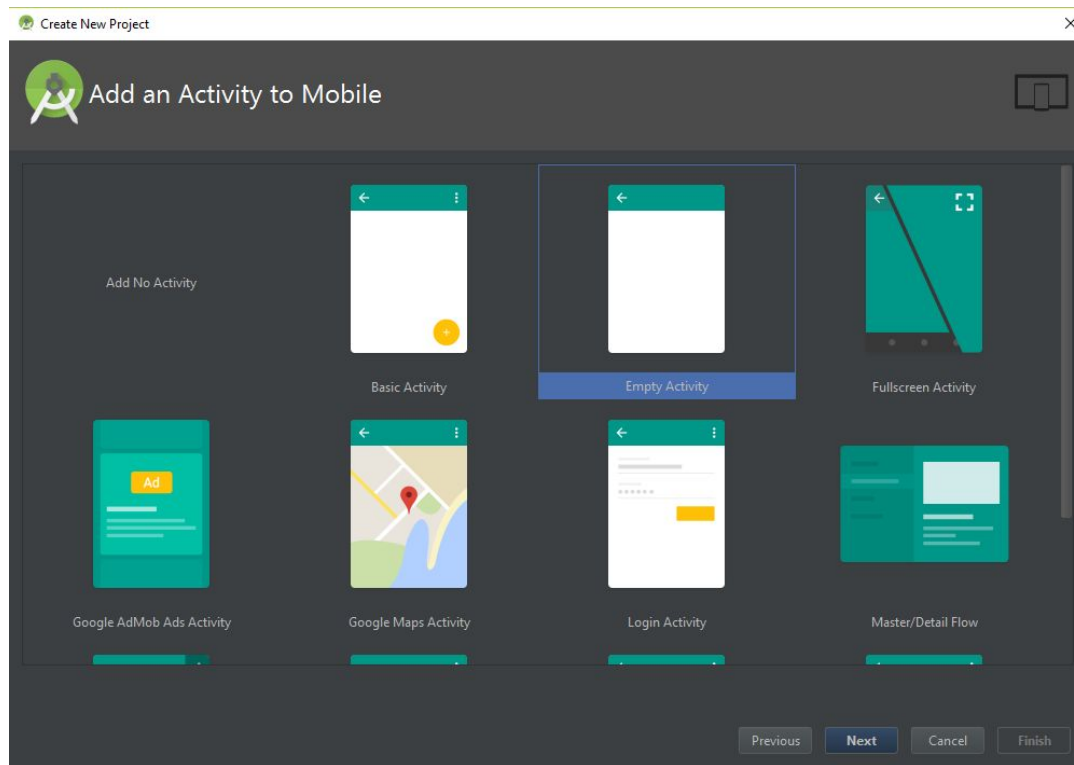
Create New Project

Add an Activity to Mobile

Add No Activity

Basic Activity

Empty Activity

Fullscreen Activity

Ad

Google AdMob Ads Activity

Google Maps Activity

Login Activity

Master/Detail Flow

Previous

Next

Cancel

Finish